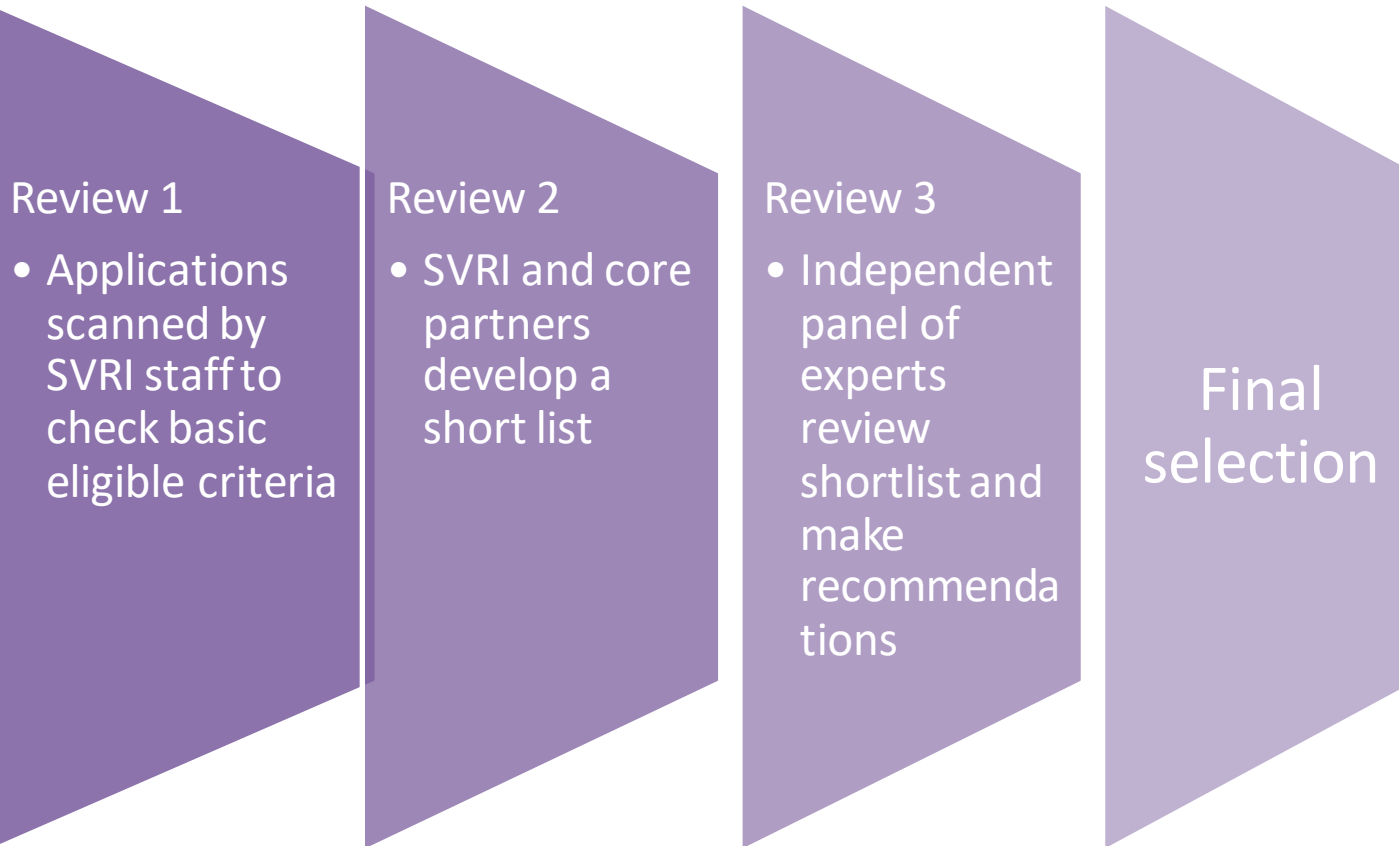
Review 1

• Applications scanned by SVRI staff to check basic eligible criteria

Review 2

• SVRI and core partners develop a short list

Review 3

• Independent panel of experts review shortlist and make recommenda tions

Final selection